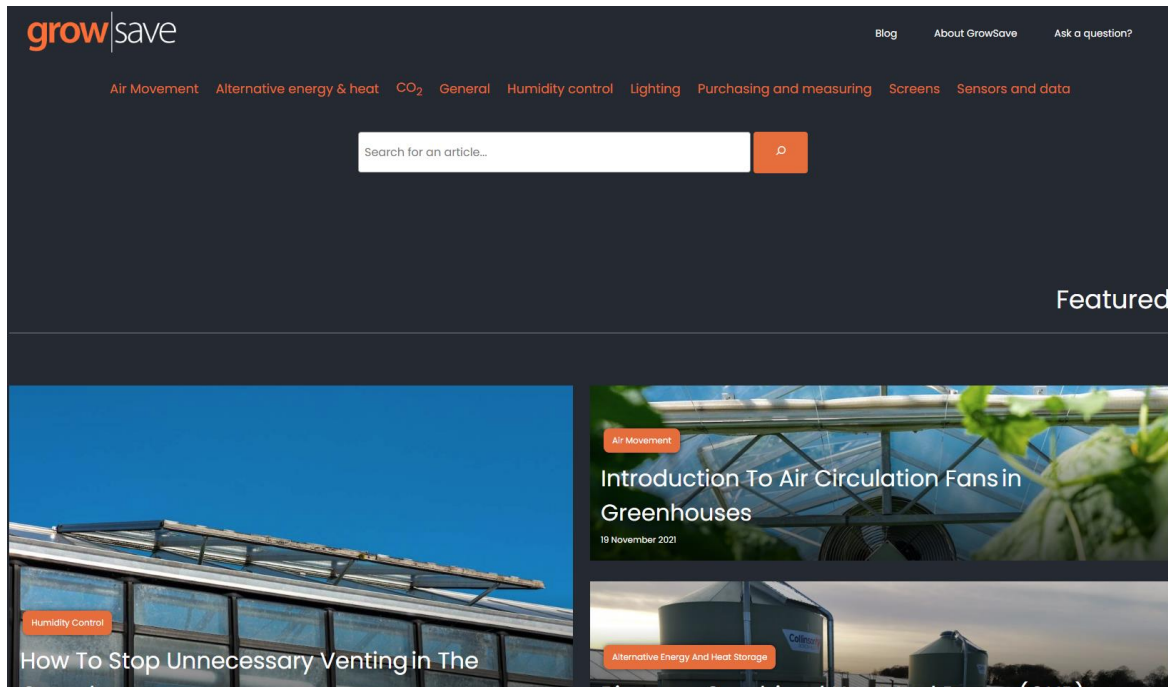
grow|save

Blog About GrowSave Ask a question?

Air Movement Alternative energy & heat $CO_2$ General Humidity control Lighting Purchasing and measuring Screens Sensors and data

Search for an article...

Featured

Humidity Control

How To Stop Unnecessary Venting in The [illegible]

Air Movement

Introduction To Air Circulation Fans in Greenhouses

19 November 2021

Alternative Energy And Heat Storage

Collinson

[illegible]